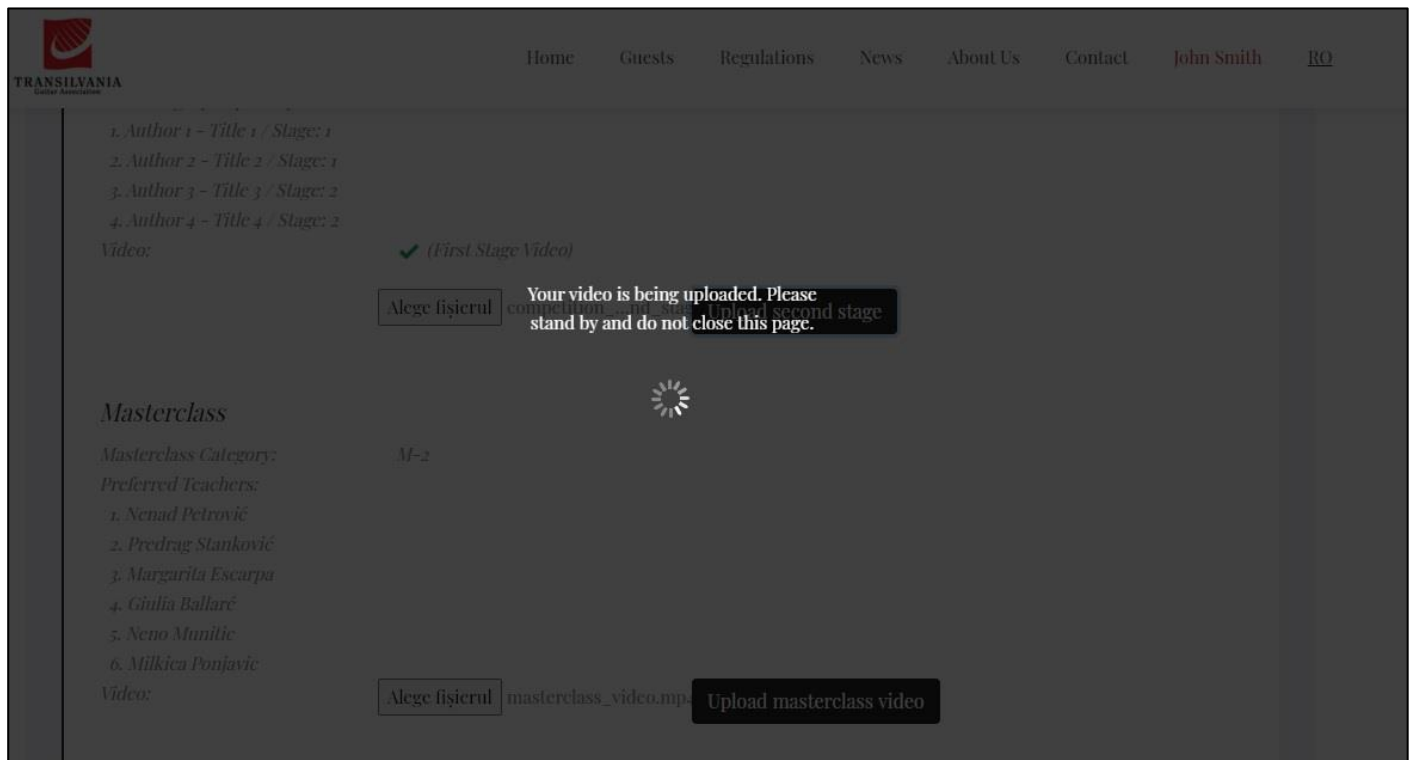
TRANSILVANIA Guitar Association

Home Guests Regulations News About Us Contact John Smith RO

1. Author 1 - Title 1 / Stage: 1
2. Author 2 - Title 2 / Stage: 1
3. Author 3 - Title 3 / Stage: 2
4. Author 4 - Title 4 / Stage: 2
Video: (First Stage Video)

Alege fișierul competition_2nd_stag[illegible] Upload second stage

Your video is being uploaded. Please stand by and do not close this page.

Masterclass
Masterclass Category: M-2
Preferred Teachers:
1. Nenad Petrović
2. Predrag Stanković
3. Margarita Escarpa
4. Giulia Ballaré
5. Neno Munitic
6. Milkica Ponjavic
Video:

Alege fișierul masterclass_video.mp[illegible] Upload masterclass video